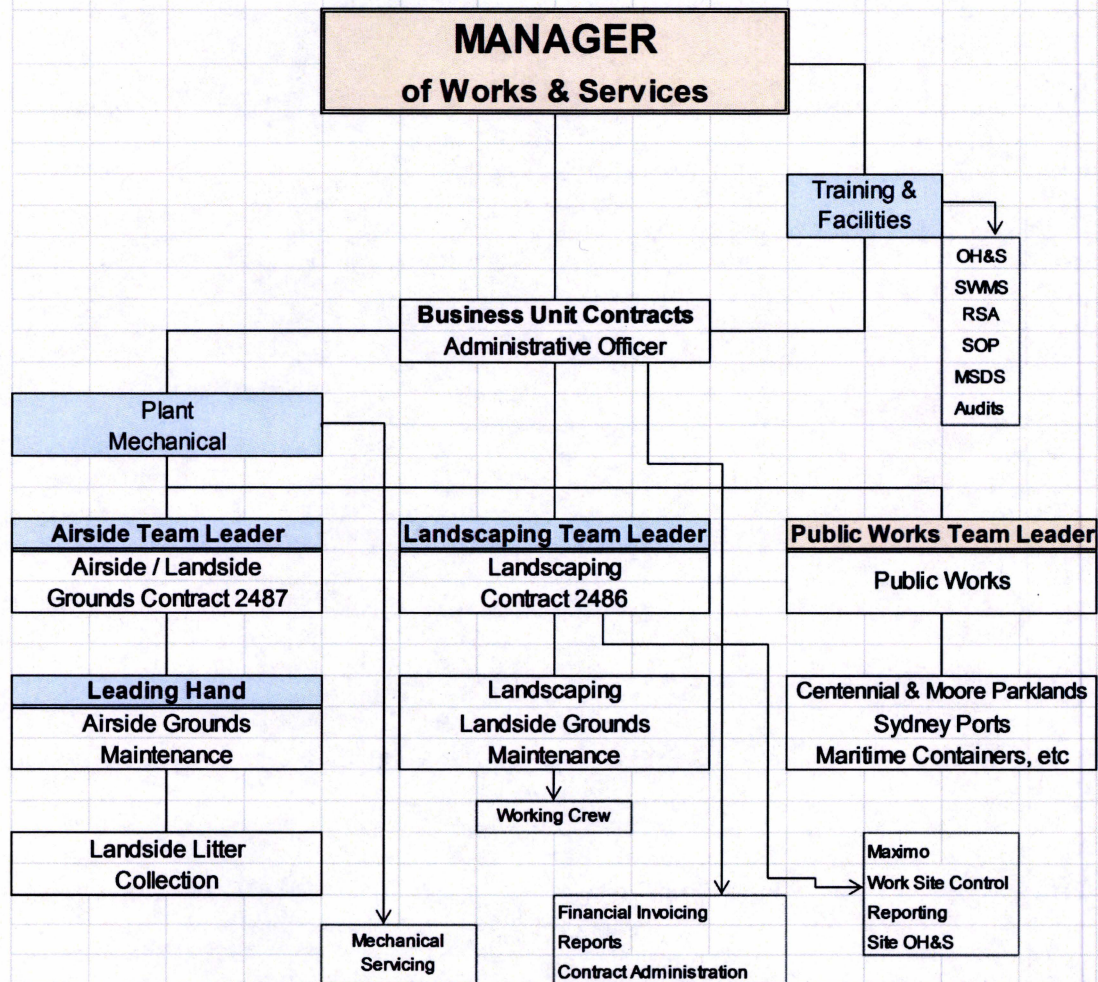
MANAGER
of Works & Services

Training & Facilities

OH&S
SWMS
RSA
SOP
MSDS
Audits

Business Unit Contracts
Administrative Officer

Plant Mechanical

Airside Team Leader
Airside / Landside Grounds Contract 2487

Landscaping Team Leader
Landscaping Contract 2486

Public Works Team Leader
Public Works

Leading Hand
Airside Grounds Maintenance

Landscaping Landside Grounds Maintenance

Centennial & Moore Parklands
Sydney Ports
Maritime Containers, etc

Working Crew

Landside Litter Collection

Maximo
Work Site Control
Reporting
Site OH&S

Financial Invoicing
Reports
Contract Administration

Mechanical Servicing